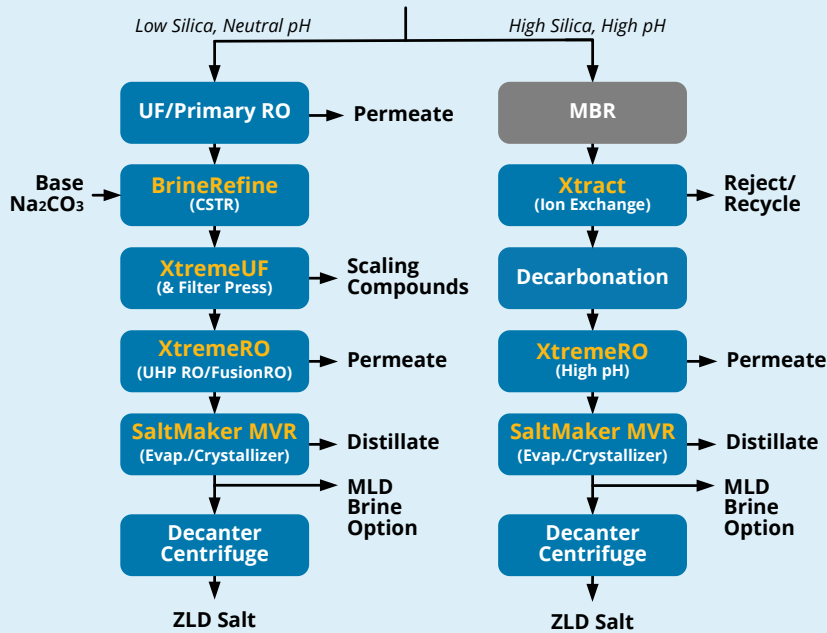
Low Silica, Neutral pH

High Silica, High pH

UF/Primary RO

Permeate

Base $Na_2CO_3$

BrineRefine (CSTR)

XtremeUF (& Filter Press)

Scaling Compounds

XtremeRO (UHP RO/FusionRO)

Permeate

SaltMaker MVR (Evap./Crystallizer)

Distillate

MLD Brine Option

Decanter Centrifuge

ZLD Salt

MBR

Xtract (Ion Exchange)

Reject/ Recycle

Decarbonation

XtremeRO (High pH)

Permeate

SaltMaker MVR (Evap./Crystallizer)

Distillate

MLD Brine Option

Decanter Centrifuge

ZLD Salt